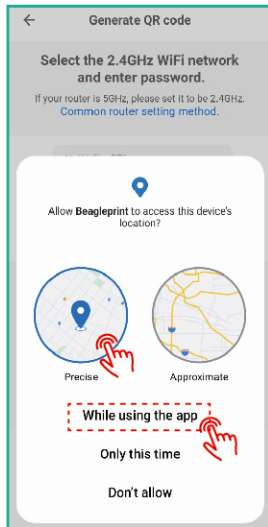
Generate QR code

Select the 2.4GHz WiFi network and enter password.

If your router is 5GHz, please set it to be 2.4GHz. Common router setting method.

Allow Beagleprint to access this device's location?

Precise

Approximate

While using the app

Only this time

Don't allow